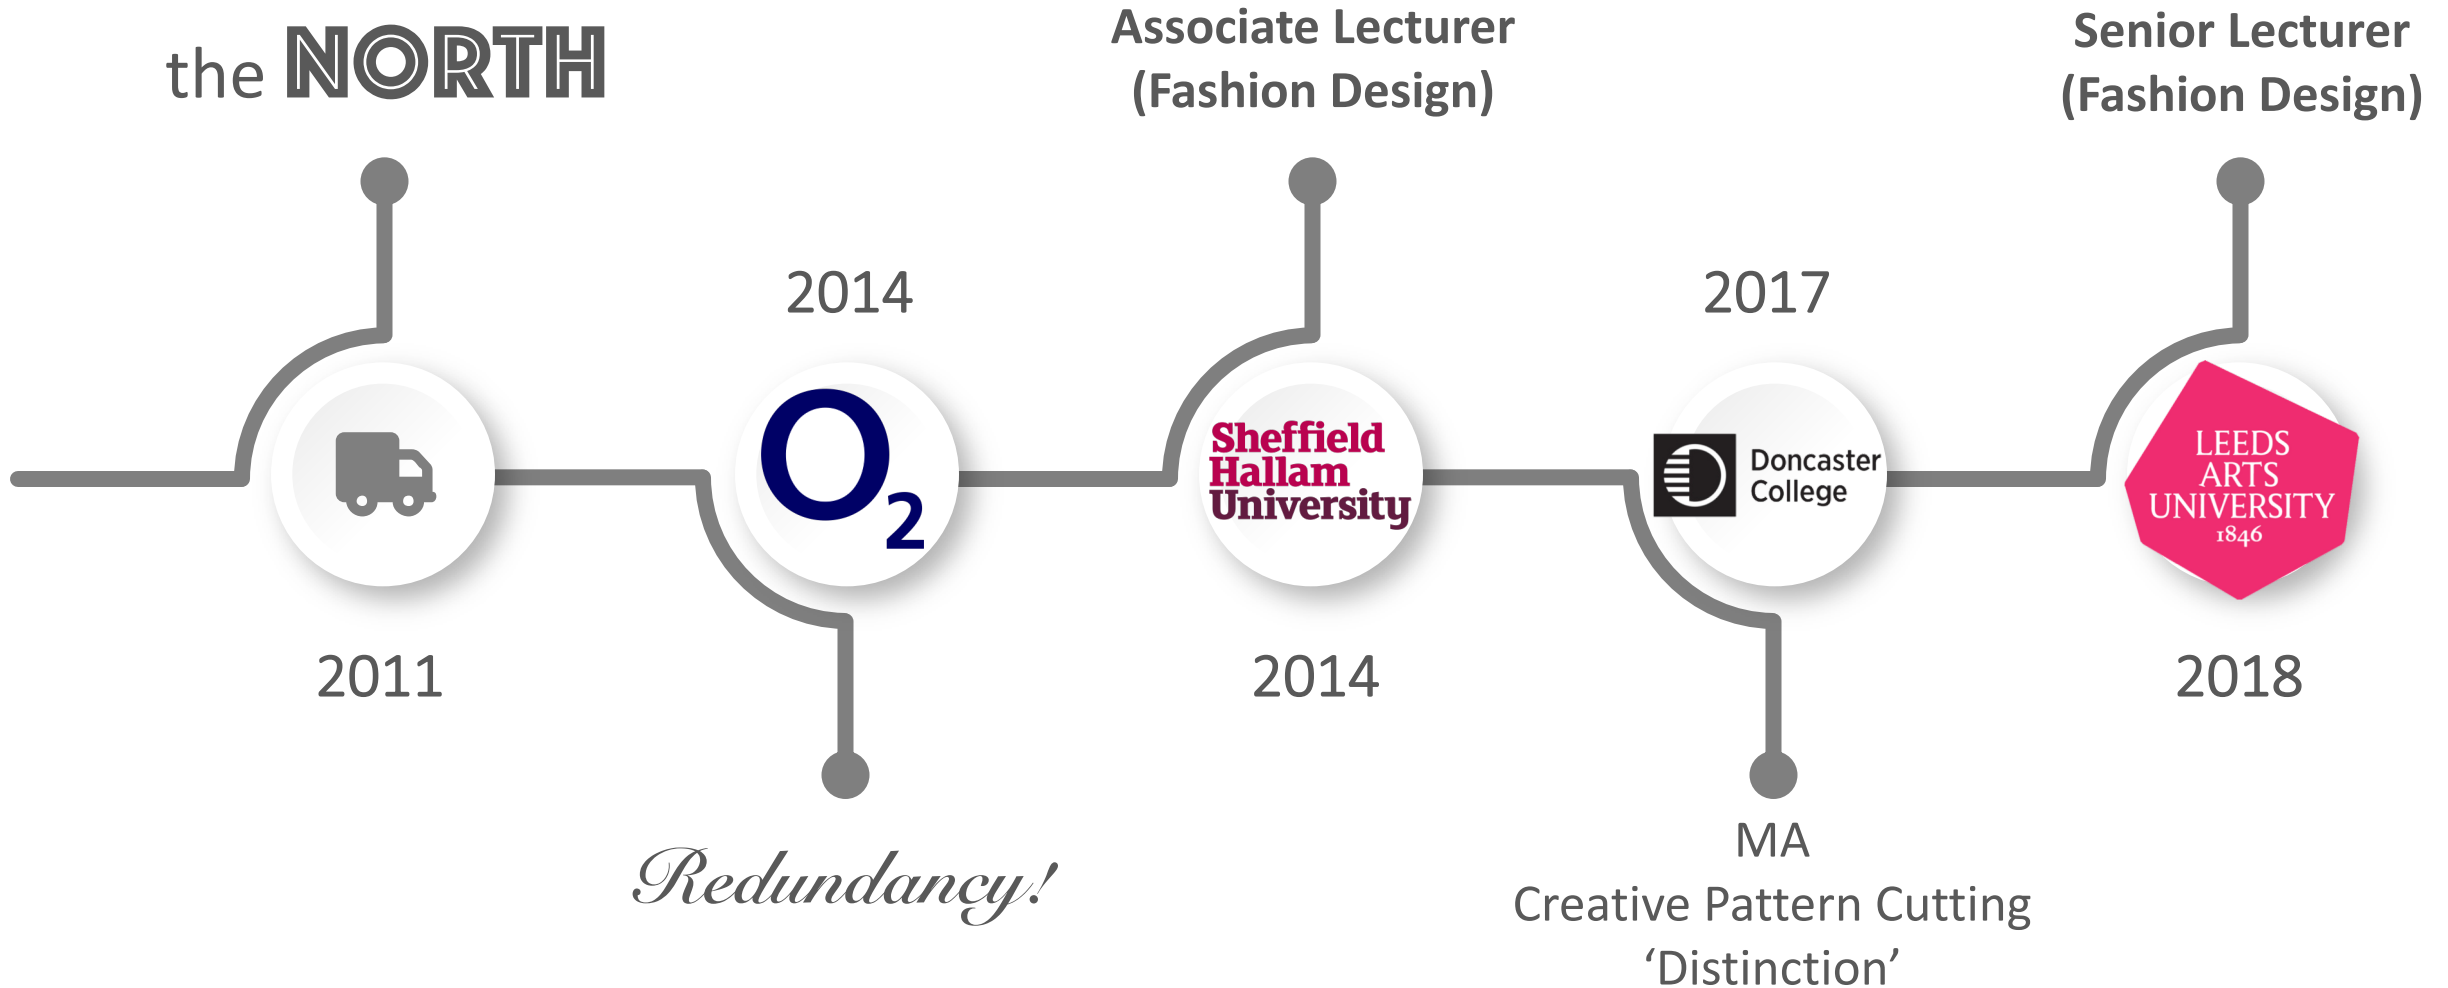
the NORTH

Associate Lecturer
(Fashion Design)

Senior Lecturer
(Fashion Design)

2014

2017

O$_2$

Sheffield Hallam University

Doncaster College

LEEDS ARTS UNIVERSITY 1846

2011

2014

2018

Redundancy!

MA
Creative Pattern Cutting
‘Distinction’